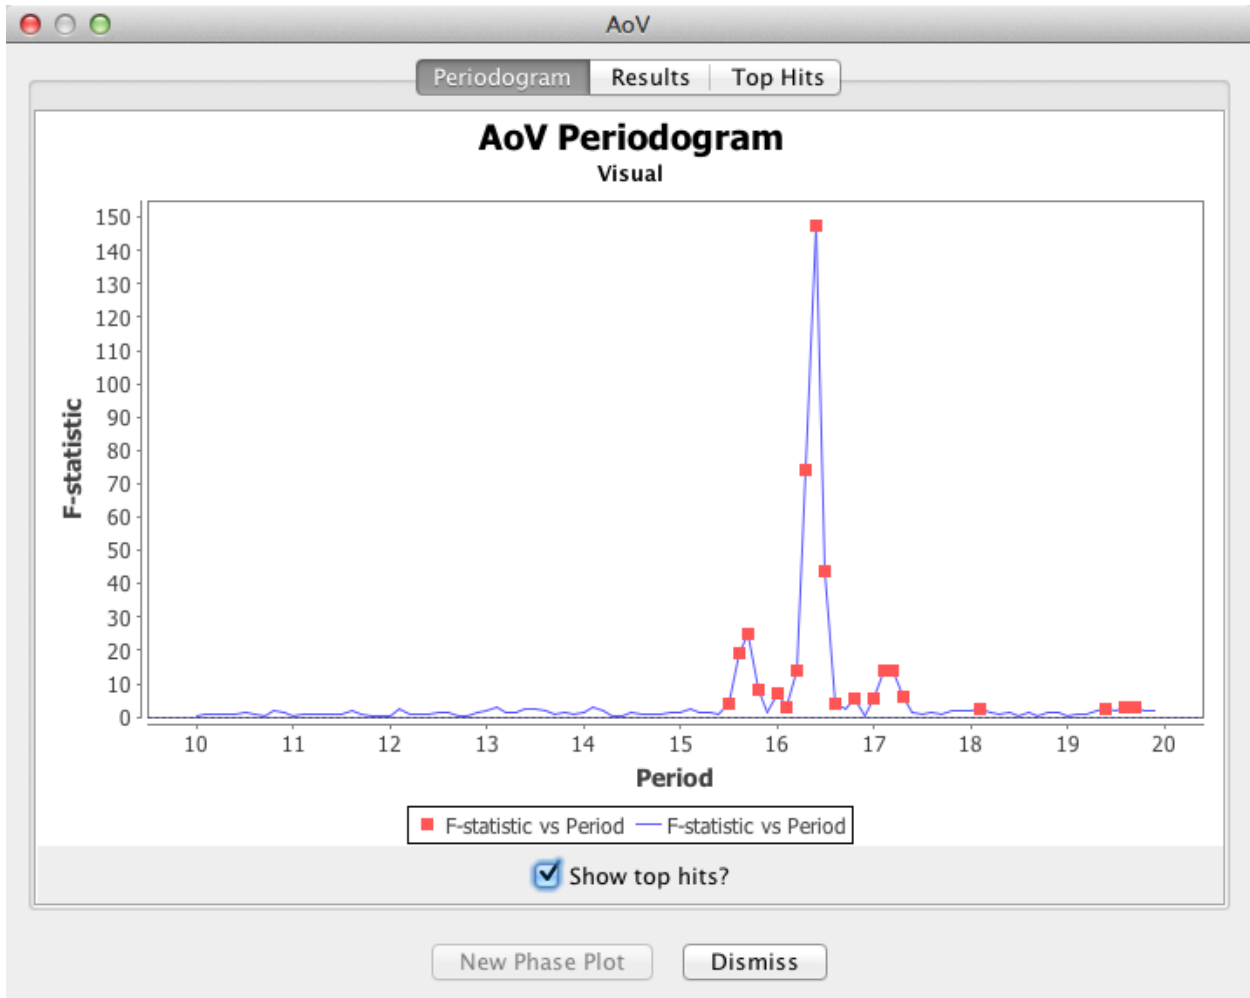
AoV

Periodogram | Results | Top Hits

AoV Periodogram

Visual

F-statistic

150
140
130
120
110
100
90
80
70
60
50
40
30
20
10
0

10 11 12 13 14 15 16 17 18 19 20

Period

F-statistic vs Period F-statistic vs Period

Show top hits?

New Phase Plot

Dismiss